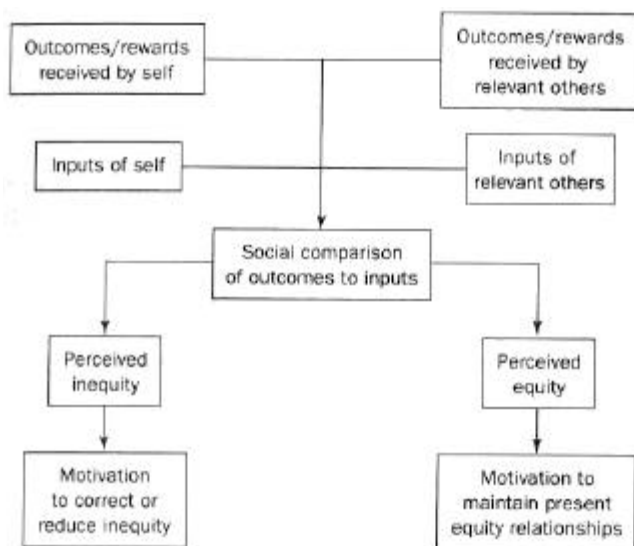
Outcomes/rewards received by self

Outcomes/rewards received by relevant others

Inputs of self

Inputs of relevant others

Social comparison of outcomes to inputs

Perceived inequity

Perceived equity

Motivation to correct or reduce inequity

Motivation to maintain present equity relationships